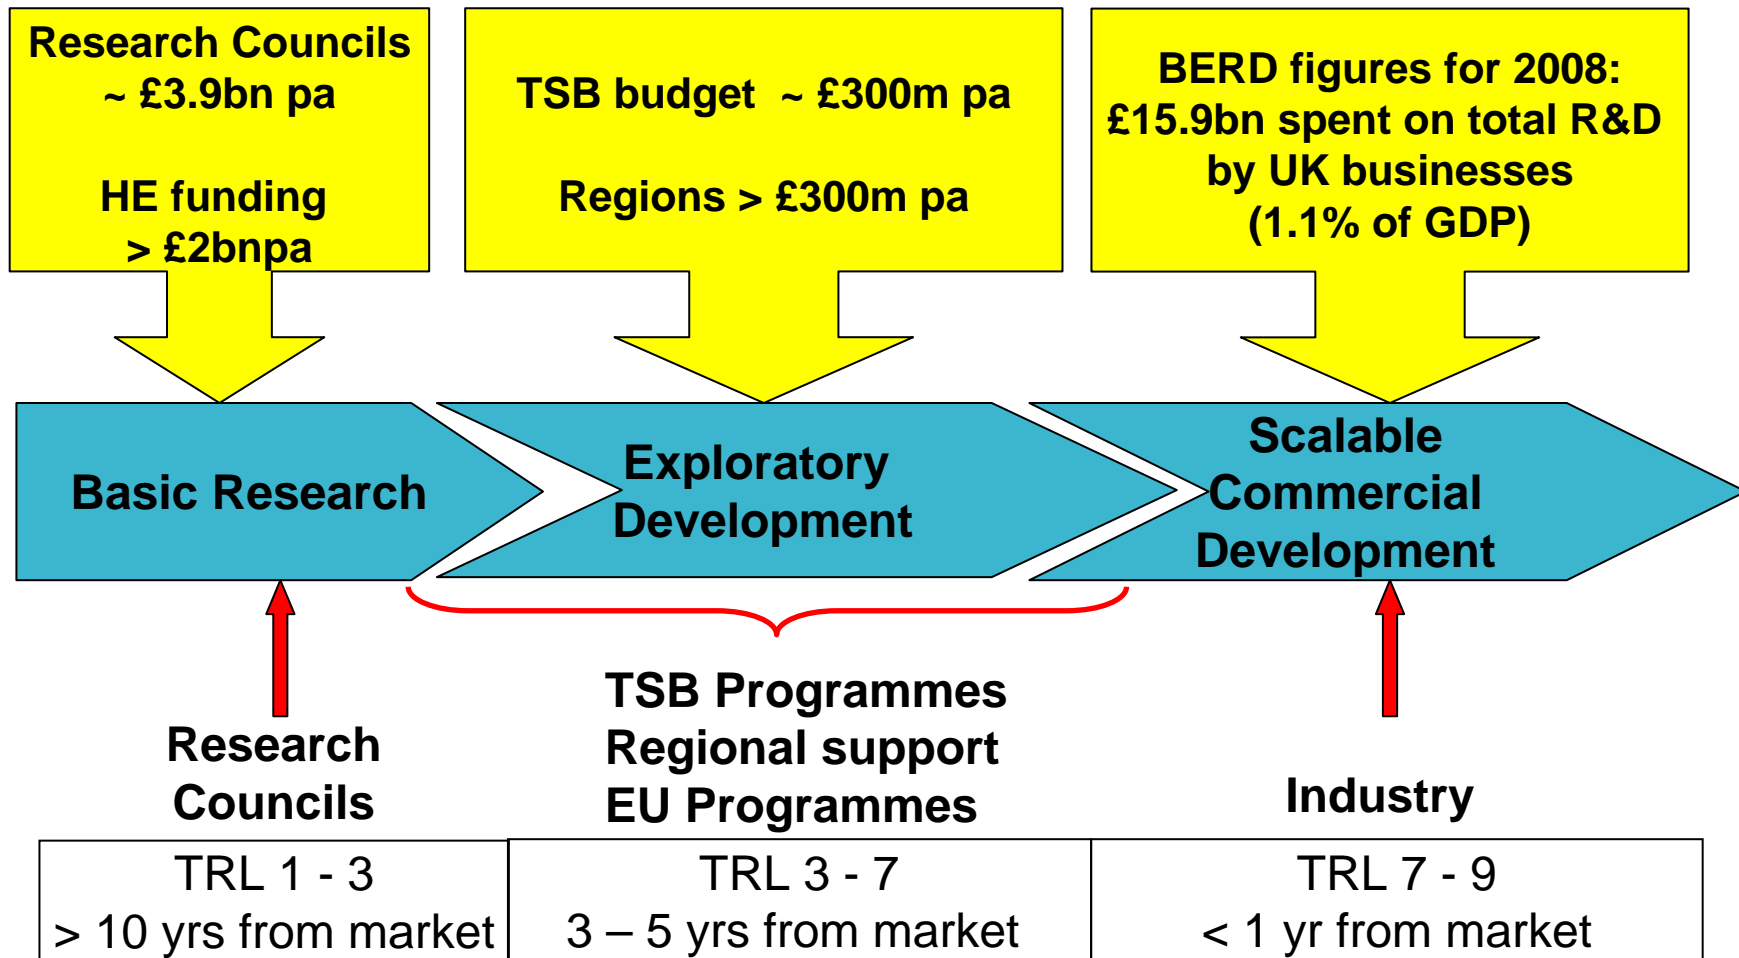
Research Councils ~ £3.9bn pa

HE funding > £2bnpa

TSB budget ~ £300m pa

Regions > £300m pa

BERD figures for 2008: £15.9bn spent on total R&D by UK businesses (1.1% of GDP)

Basic Research

Exploratory Development

Scalable Commercial Development

Research Councils

TSB Programmes
Regional support
EU Programmes

Industry

| TRL 1 - 3 > 10 yrs from market | TRL 3 - 7 3 – 5 yrs from market | TRL 7 - 9 < 1 yr from market |